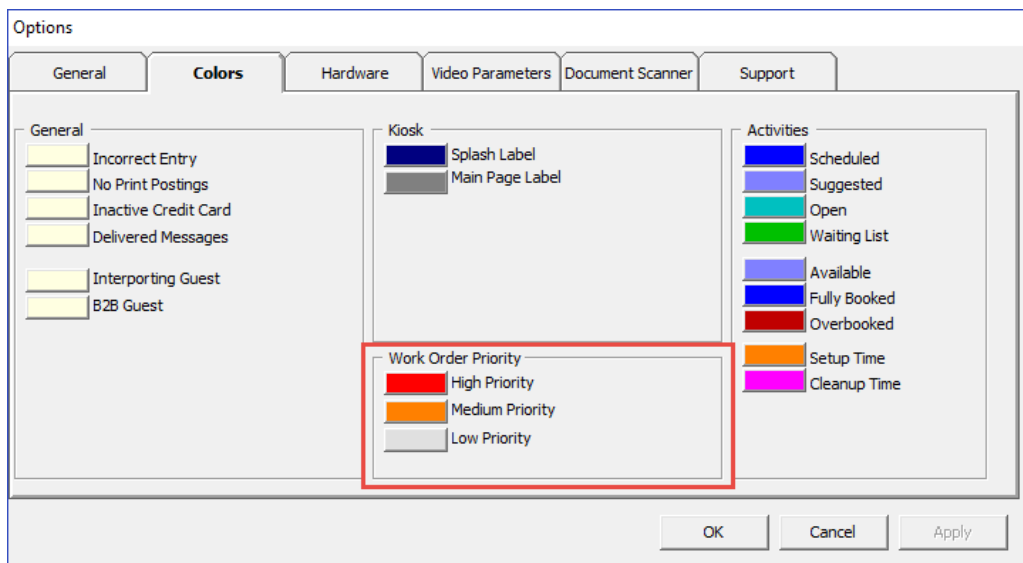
Options

General | Colors | Hardware | Video Parameters | Document Scanner | Support

General
Incorrect Entry
No Print Postings
Inactive Credit Card
Delivered Messages

Interporting Guest
B2B Guest

Kiosk
Splash Label
Main Page Label

Work Order Priority
High Priority
Medium Priority
Low Priority

Activities
Scheduled
Suggested
Open
Waiting List

Available
Fully Booked
Overbooked

Setup Time
Cleanup Time

OK
Cancel
Apply